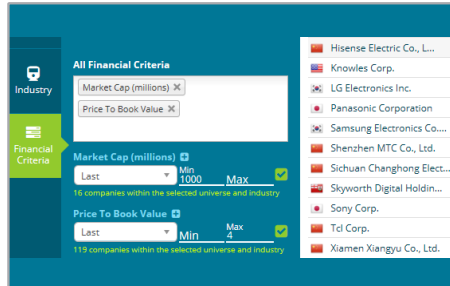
Industry

Financial Criteria

All Financial Criteria

Market Cap (millions) ✕

Price To Book Value ✕

Market Cap (millions)

Last

Min 1000

Max

16 companies within the selected universe and industry

Price To Book Value

Last

Min

Max 4

119 companies within the selected universe and industry

Hisense Electric Co., L...

Knowles Corp.

LG Electronics Inc.

Panasonic Corporation

Samsung Electronics Co....

Shenzhen MTC Co., Ltd.

Sichuan Changhong Elect...

Skyworth Digital Holdin...

Sony Corp.

Tcl Corp.

Xiamen Xiangyu Co., Ltd.